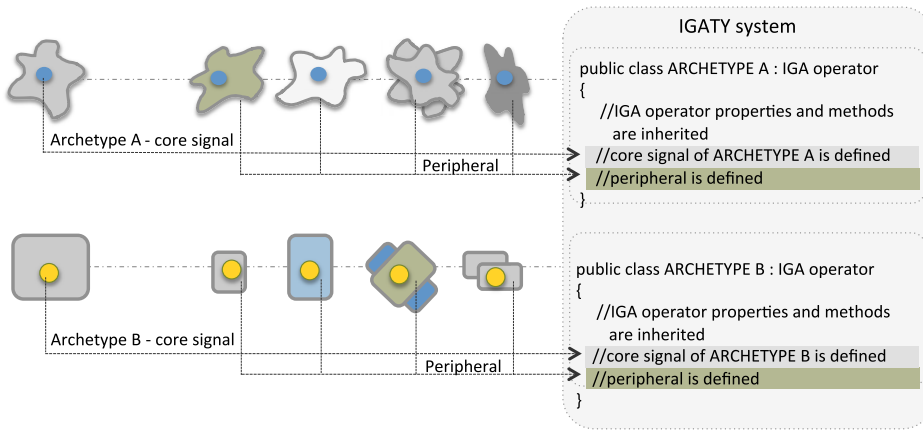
IGATY system

Archetype A - core signal

Peripheral

public class ARCHETYPE A : IGA operator
{
//IGA operator properties and methods are inherited
//core signal of ARCHETYPE A is defined
//peripheral is defined
}

Archetype B - core signal

Peripheral

public class ARCHETYPE B : IGA operator
{
//IGA operator properties and methods are inherited
//core signal of ARCHETYPE B is defined
//peripheral is defined
}